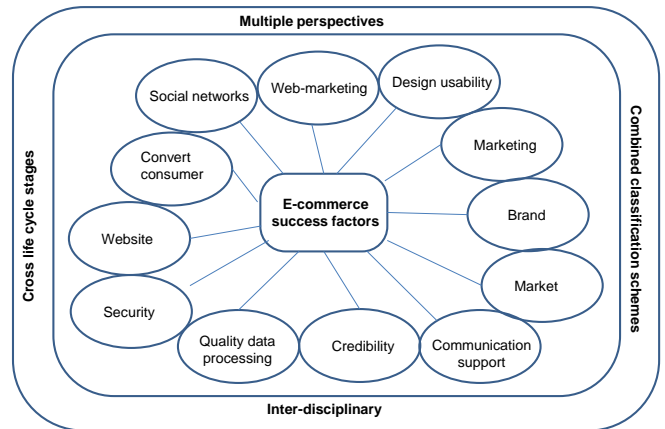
Multiple perspectives

Cross life cycle stages

Combined classification schemes

Inter-disciplinary

E-commerce success factors

Social networks

Web-marketing

Design usability

Marketing

Convert consumer

Brand

Website

Market

Security

Quality data processing

Credibility

Communication support